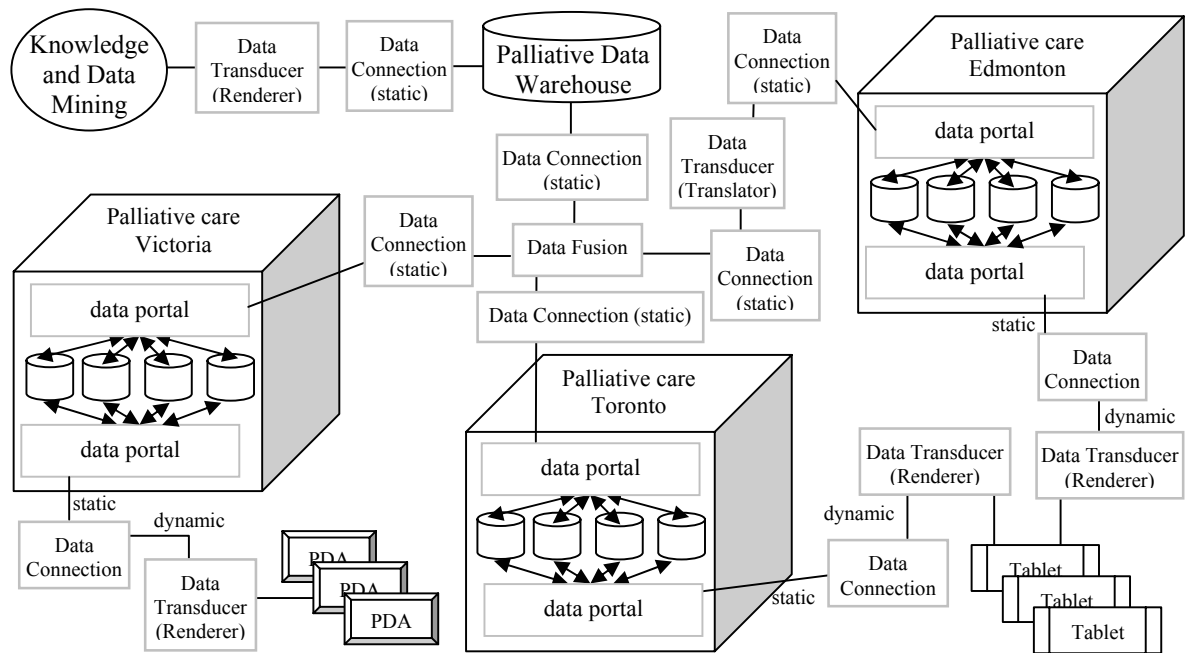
Knowledge and Data Mining

Data Transducer (Renderer)

Data Connection (static)

Palliative Data Warehouse

Data Connection (static)

Data Transducer (Translator)

Palliative care Edmonton

data portal

data portal

Data Connection (static)

Palliative care Victoria

Data Connection (static)

Data Fusion

Data Connection (static)

data portal

Data Connection (static)

data portal

static

Data Connection

dynamic

Palliative care Toronto

Data Transducer (Renderer)

Data Transducer (Renderer)

data portal

static

dynamic

Data Connection

dynamic

PDA

PDA

PDA

Data Transducer (Renderer)

data portal

static

Data Connection

Tablet

Tablet

Tablet